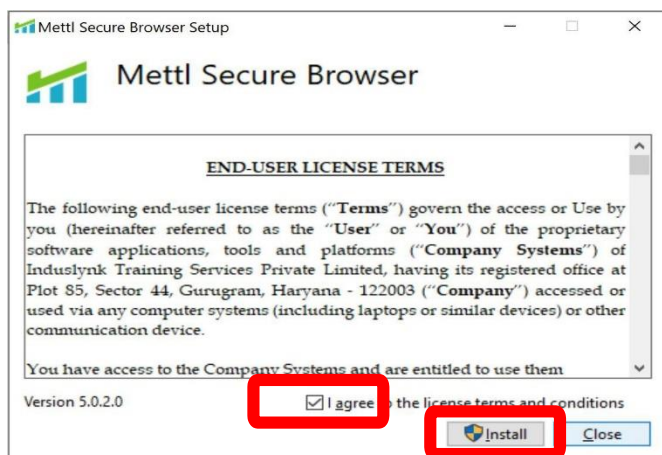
Mettl Secure Browser Setup

Mettl Secure Browser

END-USER LICENSE TERMS

The following end-user license terms ("Terms") govern the access or Use by you (hereinafter referred to as the "User" or "You") of the proprietary software applications, tools and platforms ("Company Systems") of Induslynk Training Services Private Limited, having its registered office at Plot 85, Sector 44, Gurugram, Haryana - 122003 ("Company") accessed or used via any computer systems (including laptops or similar devices) or other communication device.

You have access to the Company Systems and are entitled to use them

Version 5.0.2.0

I agree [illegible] the license terms and conditions

Install

Close